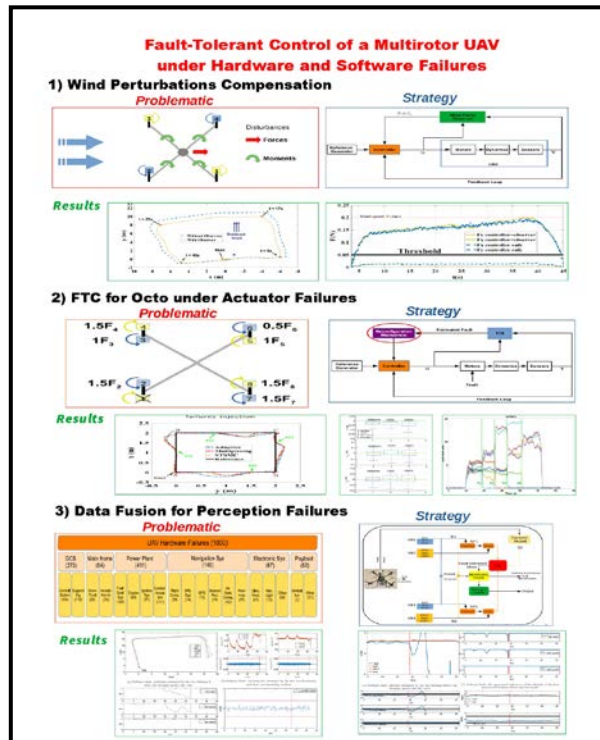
Fault-Tolerant Control of a Multirotor UAV under Hardware and Software Failures

1) Wind Perturbations Compensation

Problematic

Disturbances
Forces
Moments

Strategy

Results

Threshold

2) FTC for Octo under Actuator Failures

Problematic

$1.5F_4$
$1F_3$
$0.5F_6$
$1F_5$
$1.5F_2$
$1.5F_8$
$1.5F_7$

Strategy

Results

3) Data Fusion for Perception Failures

Problematic

UAV Hardware Failures (1000)

GCS (373)
Main frame (84)
Power Plant (491)
Navigation Sys (146)
Electronic Sys (87)
Payload (63)

Strategy

Results